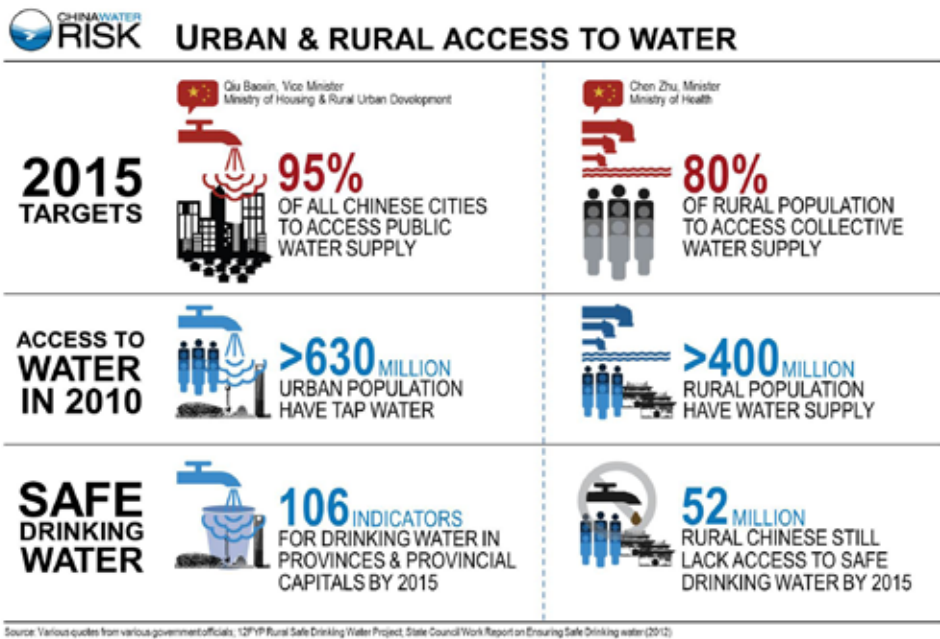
CHINAWATER RISK

URBAN & RURAL ACCESS TO WATER

Qiu Baoxin, Vice Minister
Ministry of Housing & Rural Urban Development

Chen Zhu, Minister
Ministry of Health

2015 TARGETS

95% OF ALL CHINESE CITIES TO ACCESS PUBLIC WATER SUPPLY

80% OF RURAL POPULATION TO ACCESS COLLECTIVE WATER SUPPLY

ACCESS TO WATER IN 2010

>630 MILLION URBAN POPULATION HAVE TAP WATER

>400 MILLION RURAL POPULATION HAVE WATER SUPPLY

SAFE DRINKING WATER

106 INDICATORS FOR DRINKING WATER IN PROVINCES & PROVINCIAL CAPITALS BY 2015

52 MILLION RURAL CHINESE STILL LACK ACCESS TO SAFE DRINKING WATER BY 2015

Source: Various quotes from various government officials; 12FYP Rural Safe Drinking Water Project, State Council Work Report on Ensuring Safe Drinking water (2012)